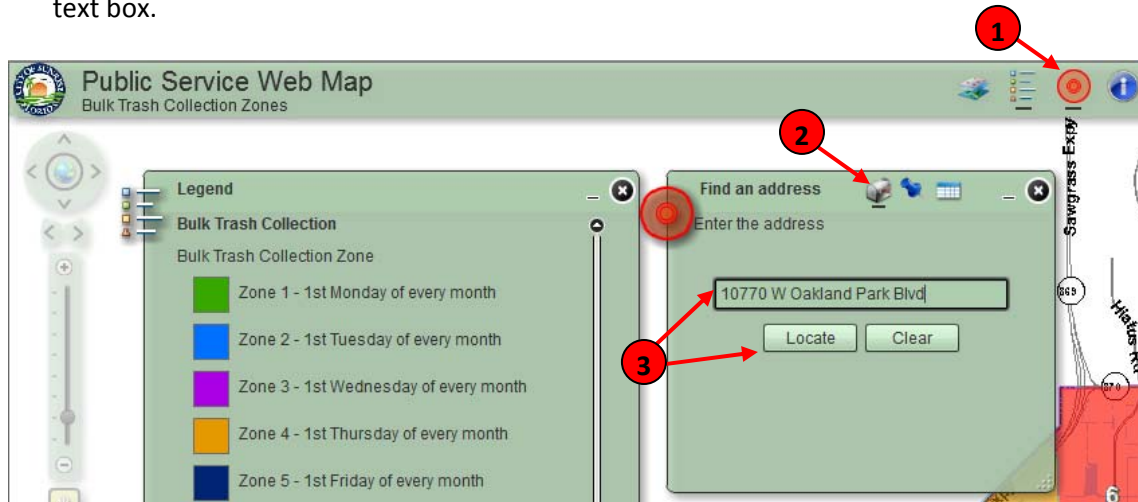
text box.

1

Public Service Web Map
Bulk Trash Collection Zones

2

Legend

Bulk Trash Collection

Bulk Trash Collection Zone

Zone 1 - 1st Monday of every month

Zone 2 - 1st Tuesday of every month

Zone 3 - 1st Wednesday of every month

Zone 4 - 1st Thursday of every month

Zone 5 - 1st Friday of every month

Find an address

Enter the address

10770 W Oakland Park Blvd

Locate Clear

3

Sawgrass Expy

869

Hiatus Rd

870

6